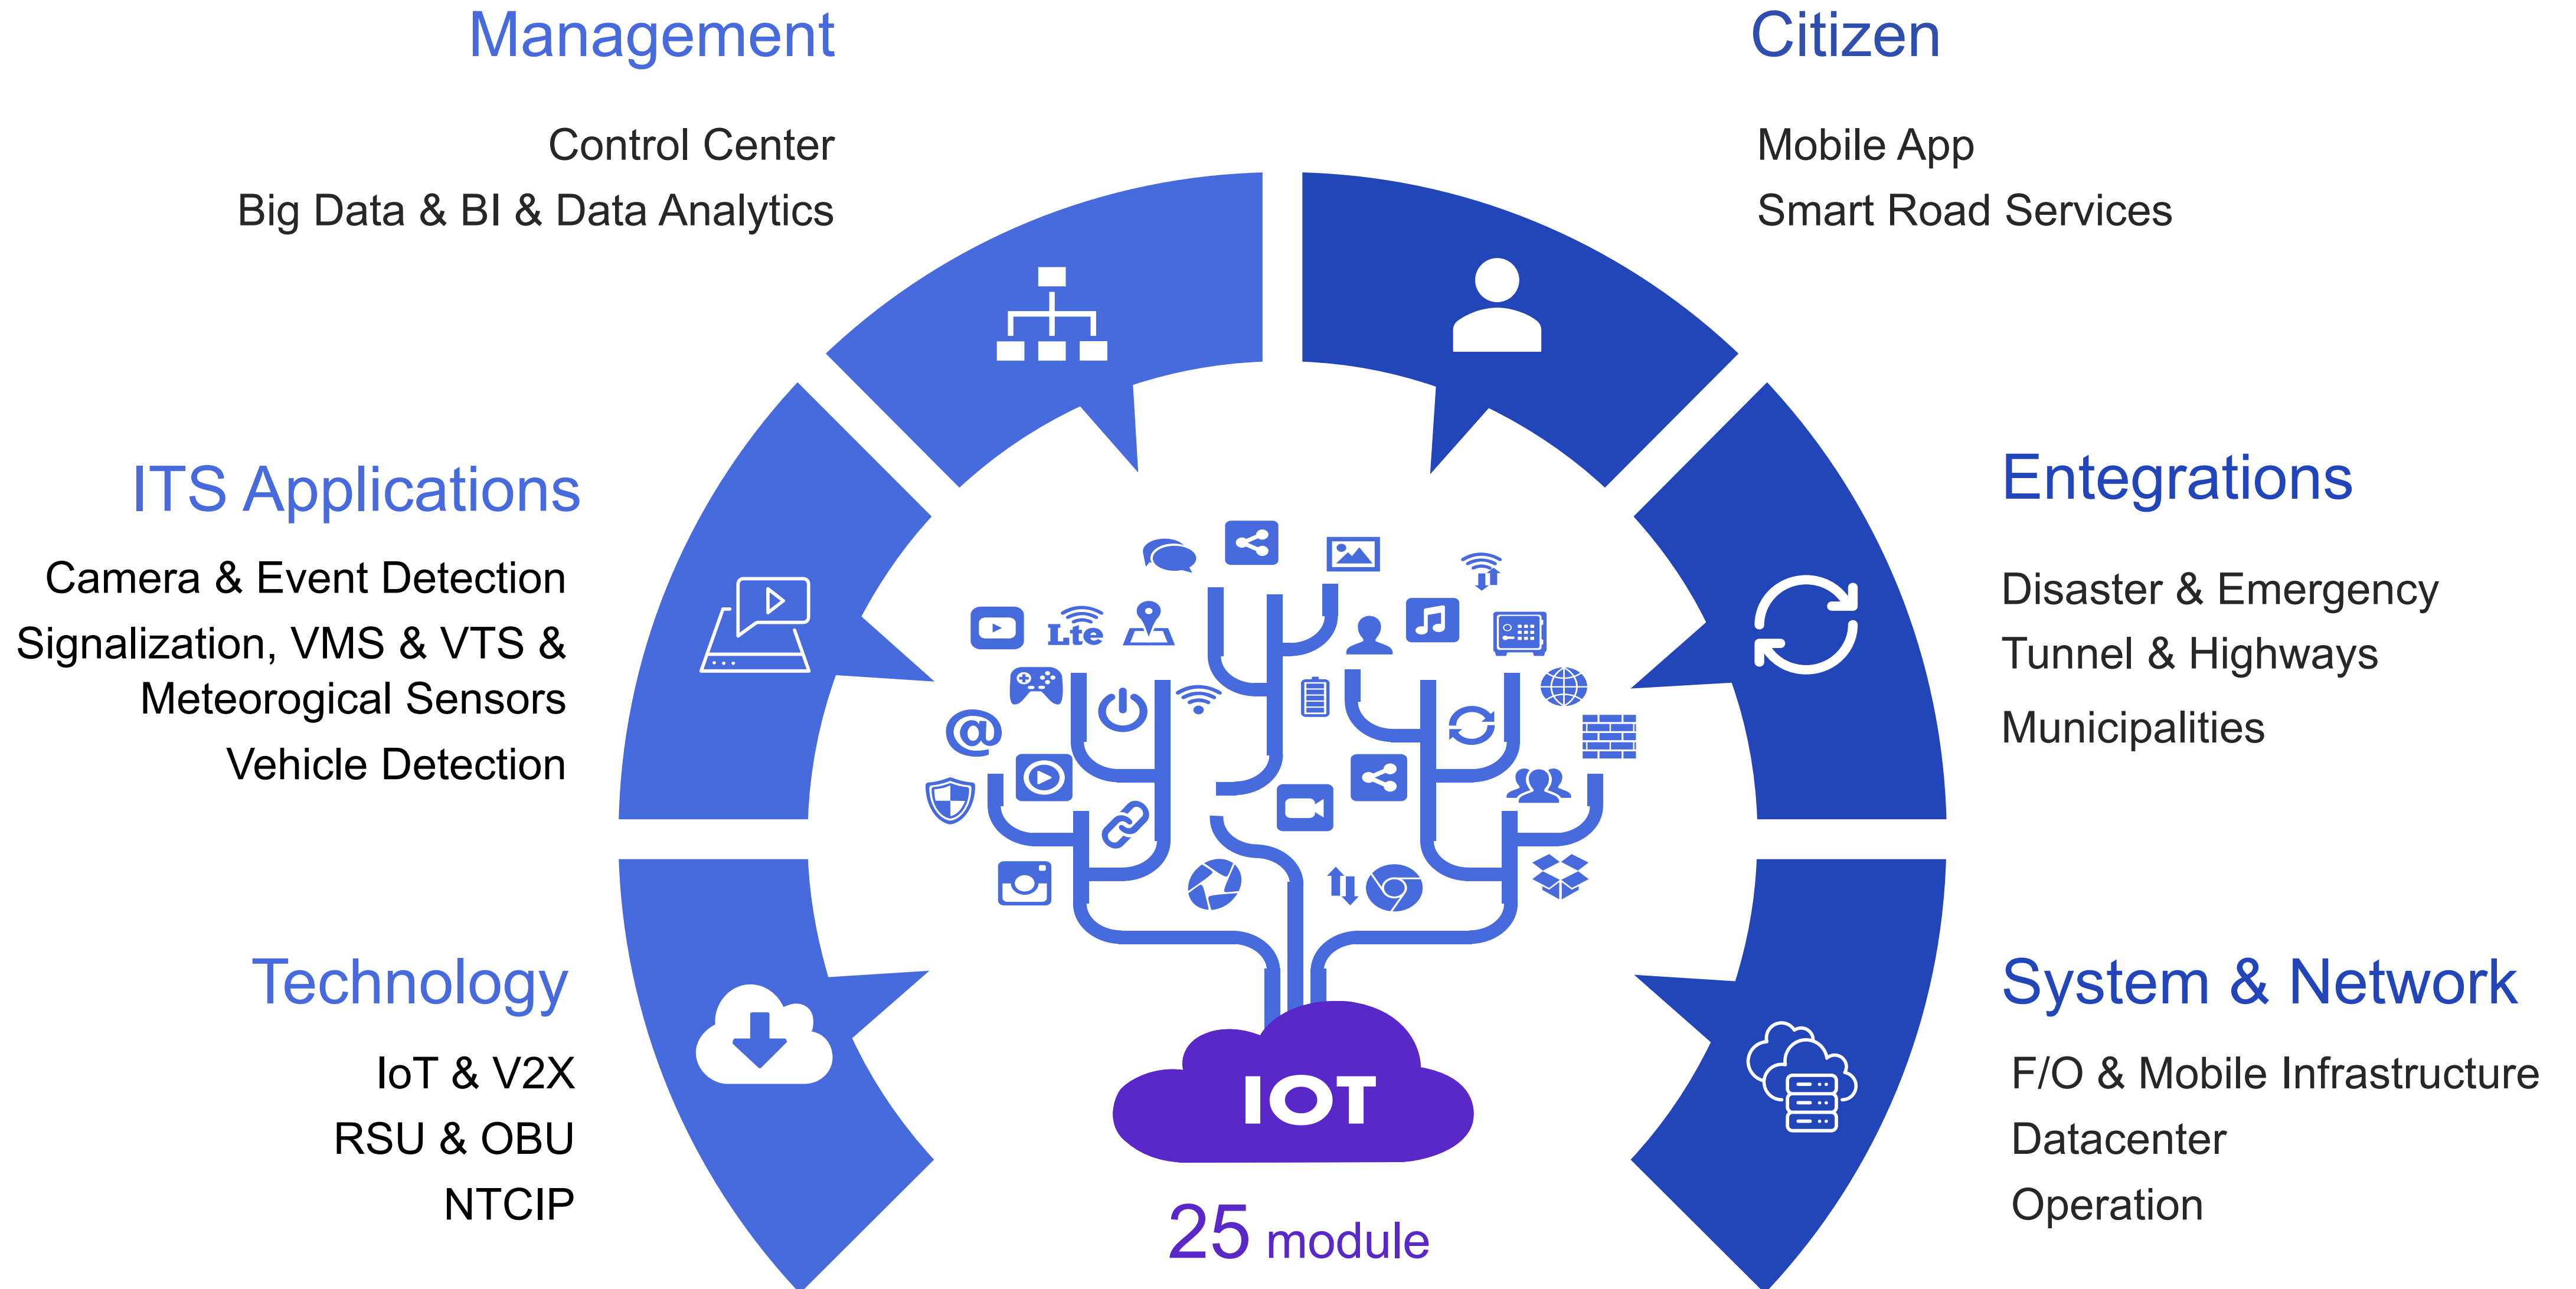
Management

Control Center
Big Data & BI & Data Analytics

Citizen

Mobile App
Smart Road Services

ITS Applications

Camera & Event Detection
Signalization, VMS & VTS & Meteorogical Sensors
Vehicle Detection

Entegrations

Disaster & Emergency
Tunnel & Highways
Municipalities

Technology

IoT & V2X
RSU & OBU
NTCIP

System & Network

F/O & Mobile Infrastructure
Datacenter
Operation

Lte

IOT

25 module